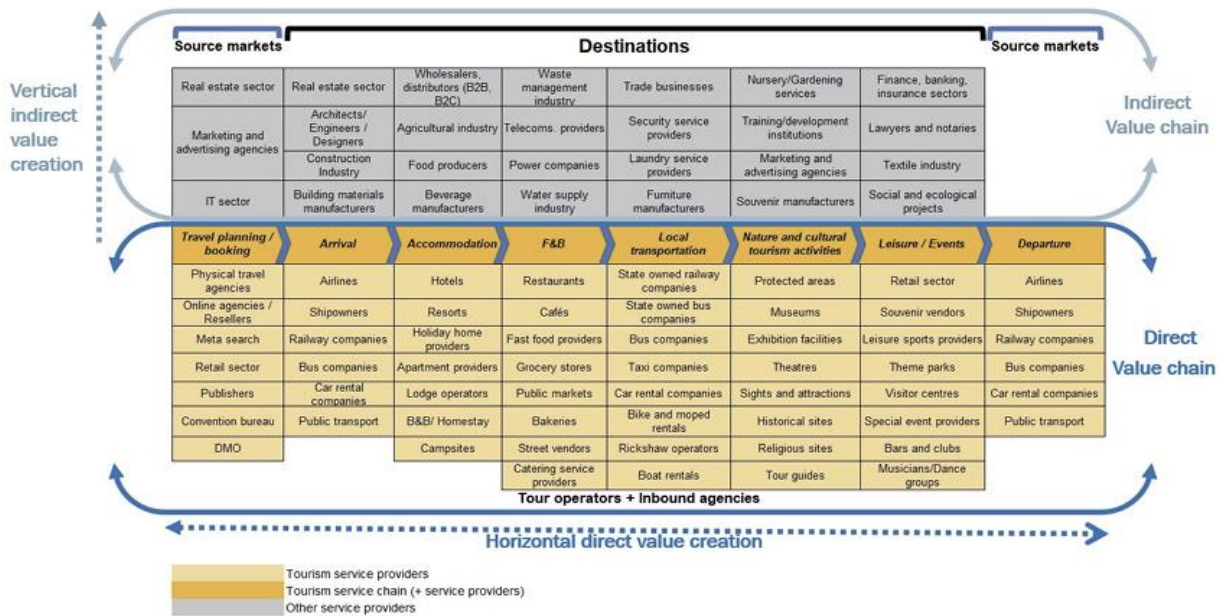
Vertical indirect value creation

Source markets

Destinations

Source markets

Indirect Value chain

| Real estate sector | Real estate sector | Wholesalers, distributors (B2B, B2C) | Waste management industry | Trade businesses | Nursery/Gardening services | Finance, banking, insurance sectors |
|---|---|---|---|---|---|---|
| Marketing and advertising agencies | Architects/ Engineers / Designers | Agricultural industry | Telecoms. providers | Security service providers | Training/development institutions | Lawyers and notaries |
| | Construction Industry | Food producers | Power companies | Laundry service providers | Marketing and advertising agencies | Textile industry |
| IT sector | Building materials manufacturers | Beverage manufacturers | Water supply industry | Furniture manufacturers | Souvenir manufacturers | Social and ecological projects |

| Travel planning / booking | Arrival | Accommodation | F&B | Local transportation | Nature and cultural tourism activities | Leisure / Events | Departure |
|---|---|---|---|---|---|---|---|
| Physical travel agencies | Airlines | Hotels | Restaurants | State owned railway companies | Protected areas | Retail sector | Airlines |
| Online agencies / Resellers | Shipowners | Resorts | Cafés | State owned bus companies | Museums | Souvenir vendors | Shipowners |
| Meta search | Railway companies | Holiday home providers | Fast food providers | Bus companies | Exhibition facilities | Leisure sports providers | Railway companies |
| Retail sector | Bus companies | Apartment providers | Grocery stores | Taxi companies | Theatres | Theme parks | Bus companies |
| Publishers | Car rental companies | Lodge operators | Public markets | Car rental companies | Sights and attractions | Visitor centres | Car rental companies |
| Convention bureau | Public transport | B&B/ Homestay | Bakeries | Bike and moped rentals | Historical sites | Special event providers | Public transport |
| DMO | | Campsites | Street vendors | Rickshaw operators | Religious sites | Bars and clubs | |
| | | | Catering service providers | Boat rentals | Tour guides | Musicians/Dance groups | |

Direct Value chain

Tour operators + Inbound agencies

Horizontal direct value creation

Tourism service providers
Tourism service chain (+ service providers)
Other service providers